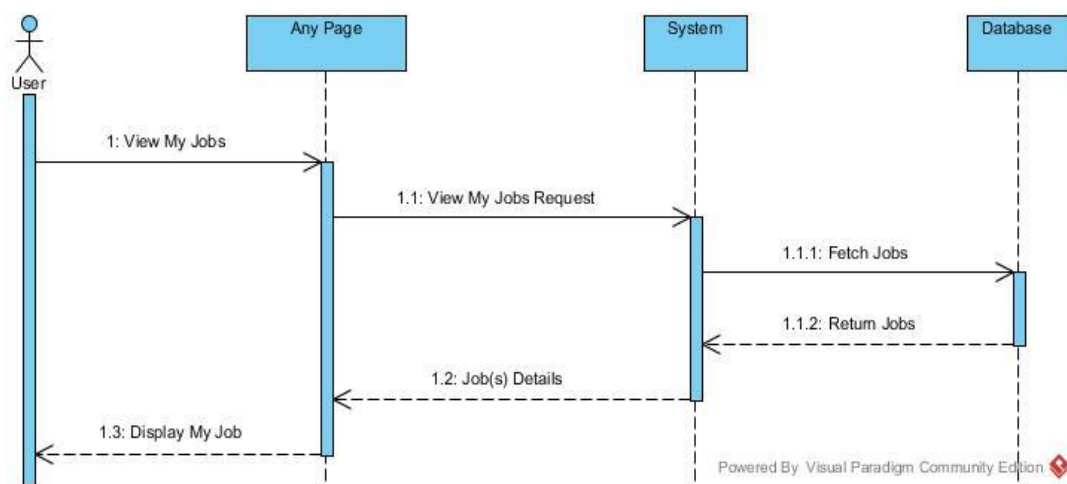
User

Any Page

System

Database

1: View My Jobs

1.1: View My Jobs Request

1.1.1: Fetch Jobs

1.1.2: Return Jobs

1.2: Job(s) Details

1.3: Display My Job

Powered By Visual Paradigm Community Edition